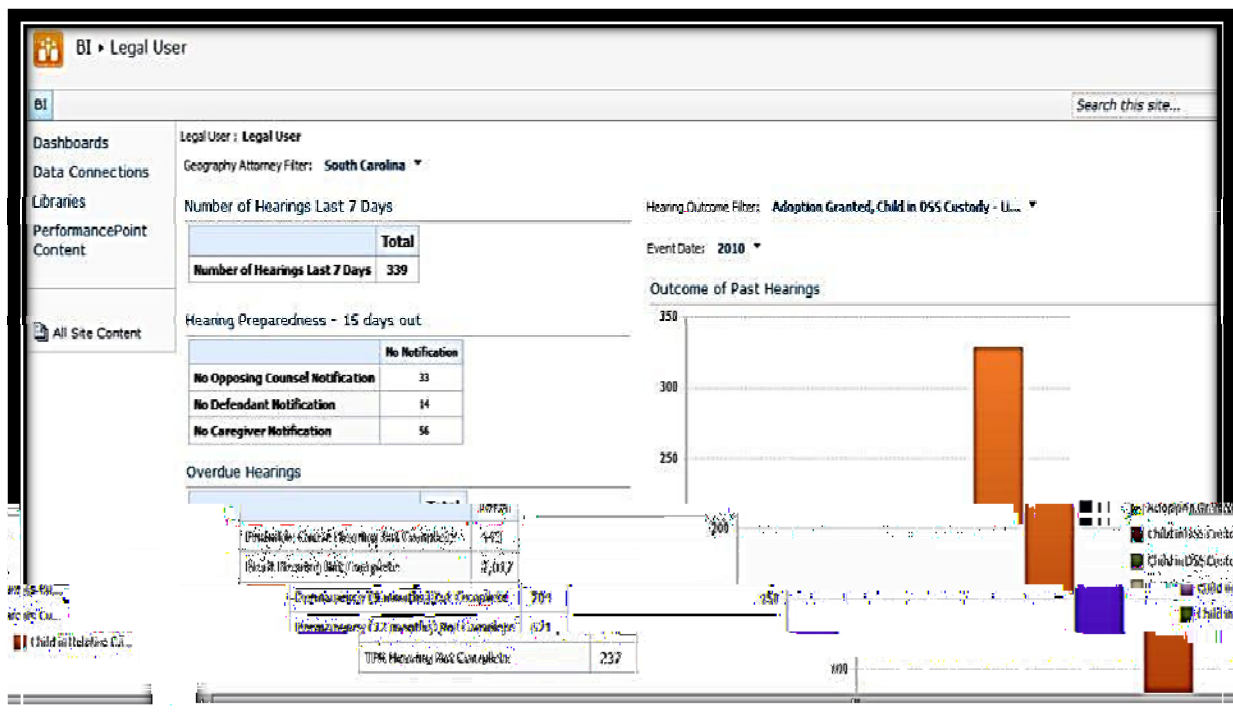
BI ▸ Legal User

BI

Search this site...

Dashboards
Data Connections
Libraries
PerformancePoint Content

All Site Content

Legal User : Legal User

Geography Attorney Filter: South Carolina ▾

Number of Hearings Last 7 Days

| | Total |
|---|---|
| Number of Hearings Last 7 Days | 339 |

Hearing Preparedness - 15 days out

| | No Notification |
|---|---|
| No Opposing Counsel Notification | 33 |
| No Defendant Notification | 14 |
| No Caregiver Notification | 56 |

Overdue Hearings

| | Total |
|---|---|
| Probable Cause Hearing Not Complete | 1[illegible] |
| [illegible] Hearing Not Complete | 2,0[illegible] |
| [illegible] Not Complete | 704 |
| Permanency (12 months) Not Complete | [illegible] |
| TPR Hearing Not Complete | 237 |

Hearing Outcome Filter: Adoption Granted, Child in DSS Custody - U... ▾

Event Date: 2010 ▾

Outcome of Past Hearings

350
300
250
200
150
100

Adoption Gra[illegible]
Child in DSS Custo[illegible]
Child in DSS Custo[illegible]
Child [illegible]
Child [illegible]

Child in Relative C...